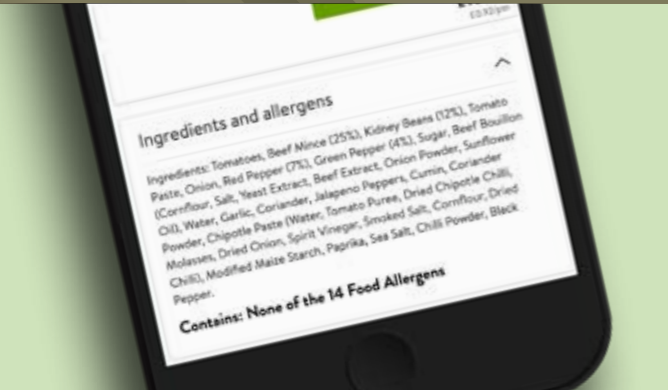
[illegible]

Ingredients and allergens

Ingredients: Tomatoes, Beef Mince (25%), Kidney Beans (12%), Tomato Paste, Onion, Red Pepper (7%), Green Pepper (4%), Sugar, Beef Bouillon (Cornflour, Salt, Yeast Extract, Beef Extract, Onion Powder, Sunflower Oil), Water, Garlic, Coriander, Jalapeno Peppers, Cumin, Coriander Powder, Chipotle Paste (Water, Tomato Puree, Dried Chipotle Chilli, Molasses, Dried Onion, Spirit Vinegar, Smoked Salt, Cornflour, Dried Chilli), Modified Maize Starch, Paprika, Sea Salt, Chilli Powder, Black Pepper.

Contains: None of the 14 Food Allergens